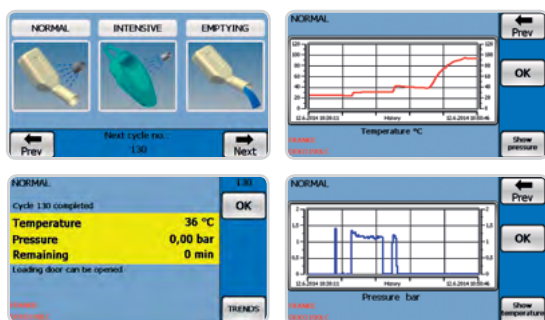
NORMAL

INTENSIVE

EMPTYING

Prev

Next cycle no.
130

Next

NORMAL

Prev

OK

120
100
80
60
40
20
0

120
100
80
60
40
20
0

12.6.2014 10:39:11

Hiney

12.6.2014 10:50:46

Temperature °C

Show pressure

NORMAL

130

Cycle 130 completed

OK

Temperature 36 °C
Pressure 0,00 bar
Remaining 0 min

Loading door can be opened

TRENDS

NORMAL

Prev

OK

1.5
1.2
1
0.5
0

1.5
1.2
1
0.5
0

12.6.2014 10:39:11

Hiney

12.6.2014 10:50:46

Pressure bar

Show temperature